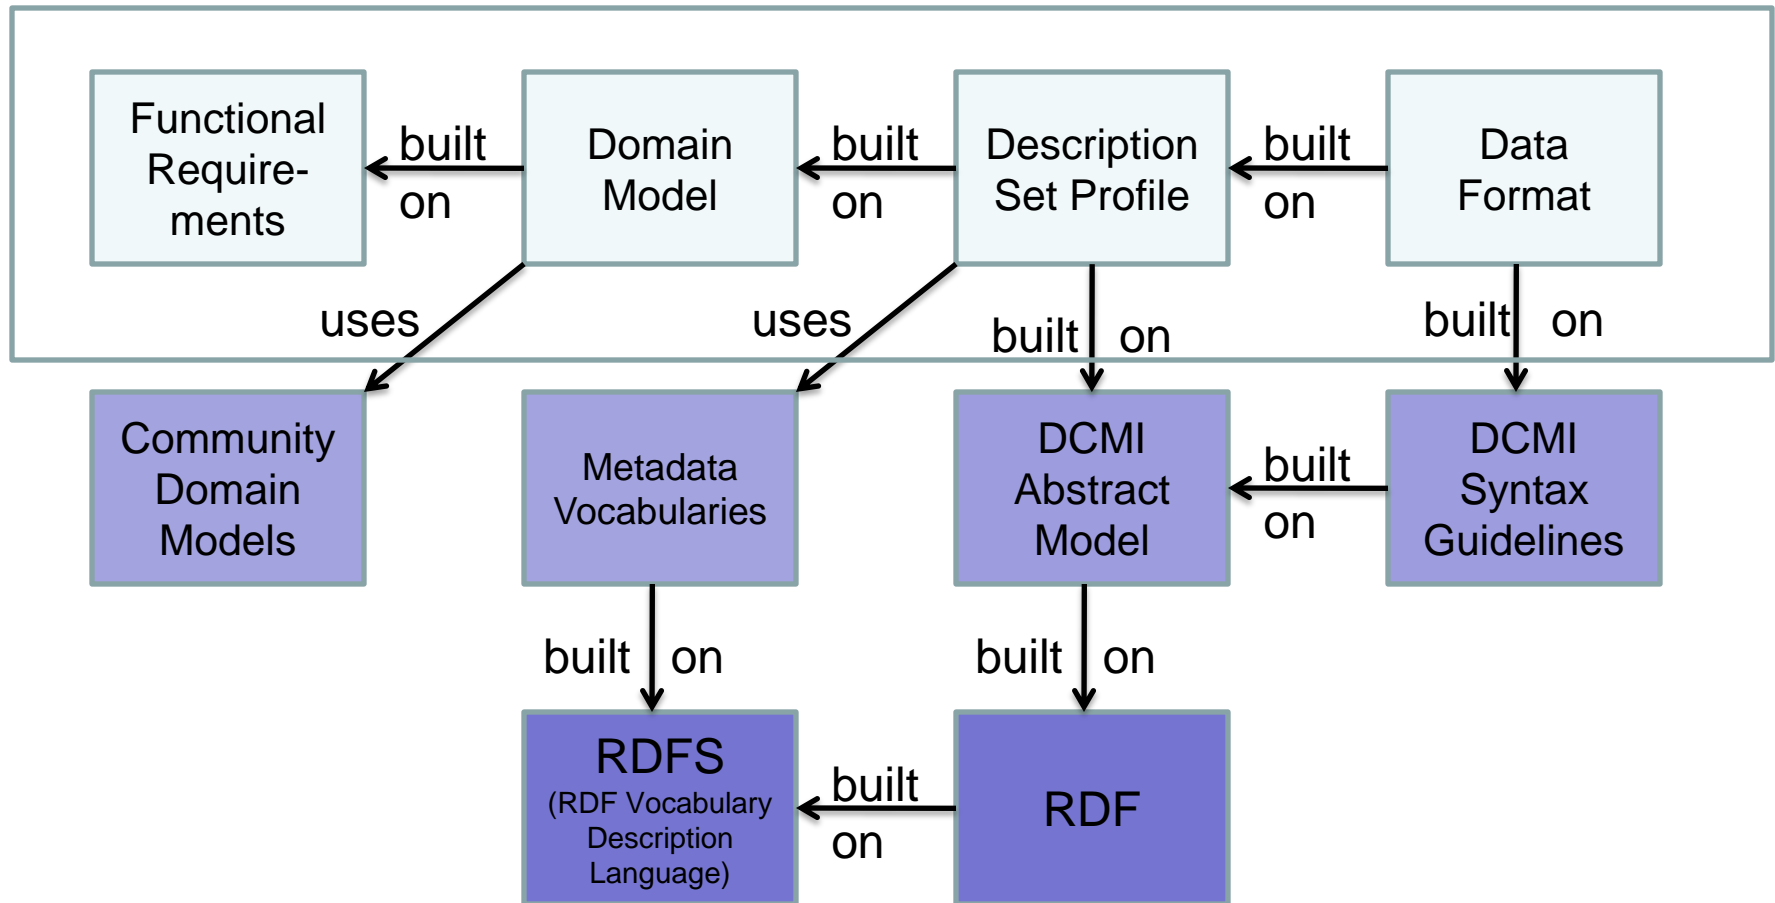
Functional Requirements

built on

Domain Model

built on

Description Set Profile

built on

Data Format

uses

uses

built on

built on

Community Domain Models

Metadata Vocabularies

DCMI Abstract Model

built on

DCMI Syntax Guidelines

built on

built on

RDFS
(RDF Vocabulary Description Language)

built on

RDF